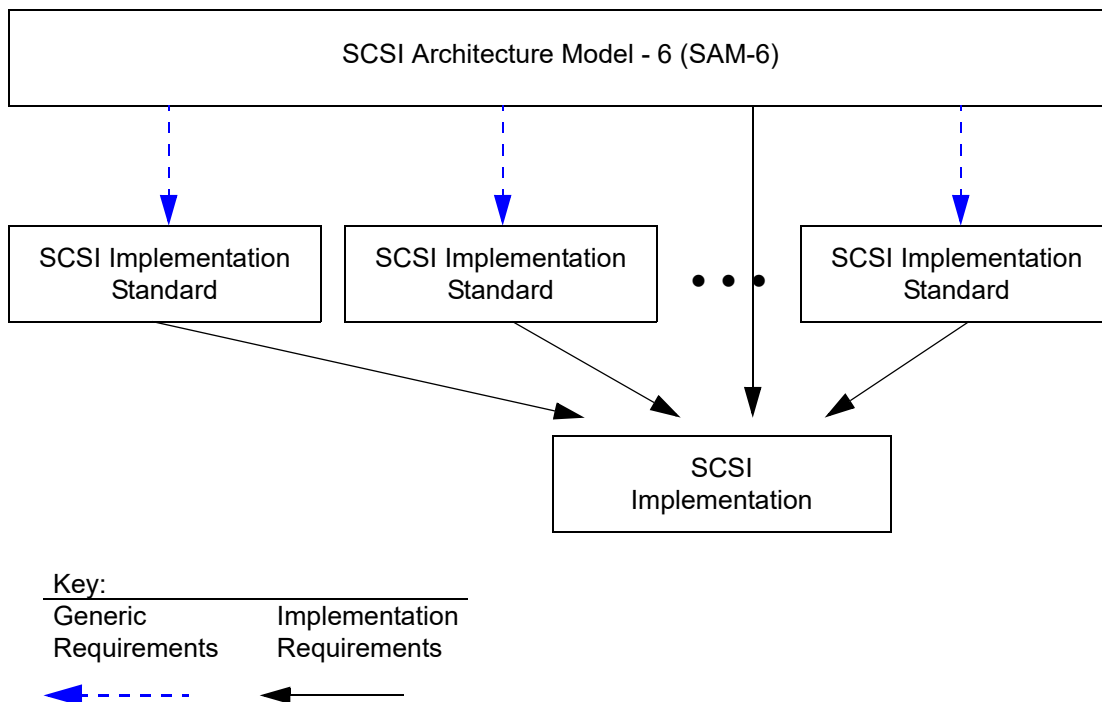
SCSI Architecture Model - 6 (SAM-6)

SCSI Implementation Standard

SCSI Implementation Standard

SCSI Implementation Standard

SCSI Implementation

Key:

Generic Requirements

Implementation Requirements